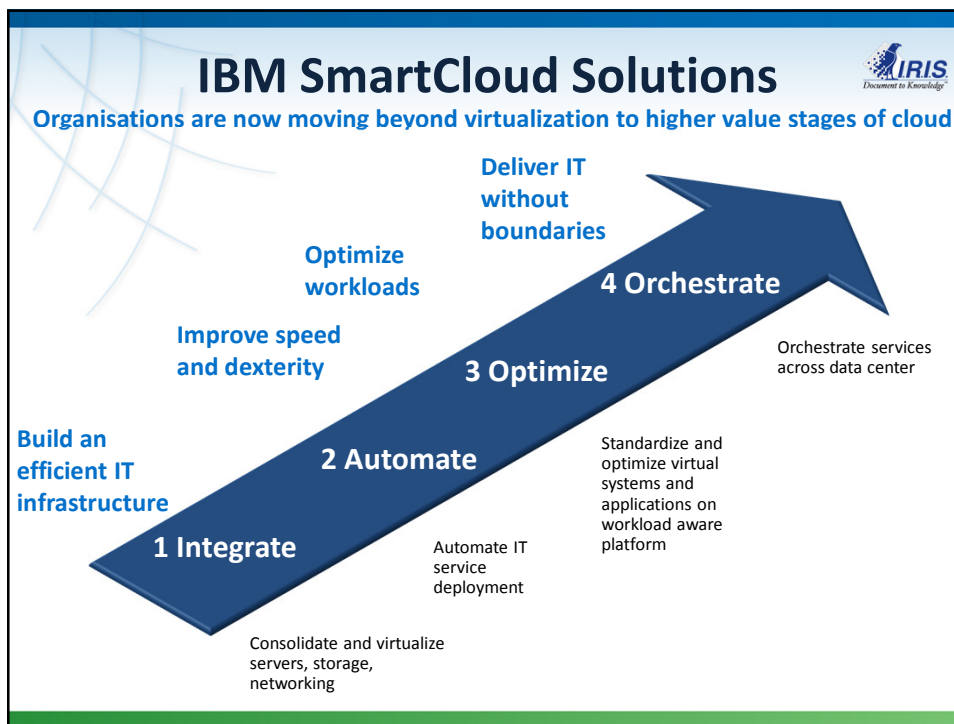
IBM SmartCloud Solutions

IRIS
Document to Knowledge

Organisations are now moving beyond virtualization to higher value stages of cloud

Deliver IT without boundaries

Optimize workloads

Improve speed and dexterity

Build an efficient IT infrastructure

4 Orchestrate

3 Optimize

2 Automate

1 Integrate

Orchestrate services across data center

Standardize and optimize virtual systems and applications on workload aware platform

Automate IT service deployment

Consolidate and virtualize servers, storage, networking